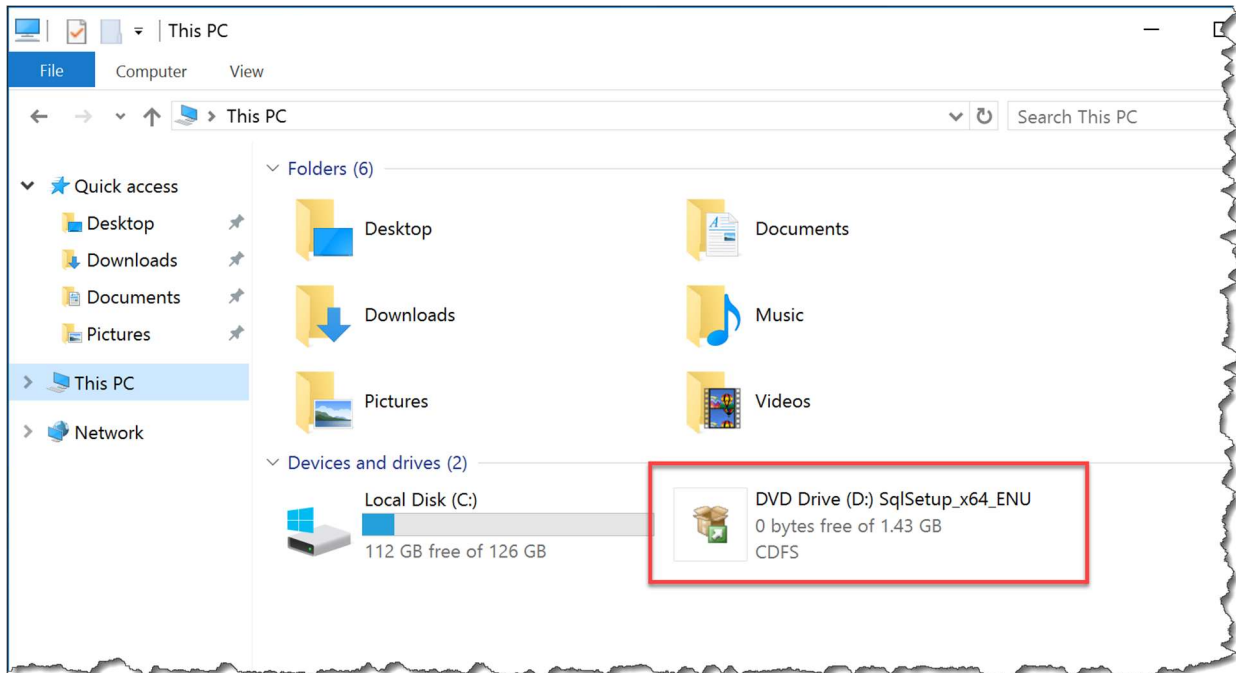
This PC

File Computer View

This PC

Search This PC

Quick access
Desktop
Downloads
Documents
Pictures
This PC
Network

Folders (6)

Desktop
Documents
Downloads
Music
Pictures
Videos

Devices and drives (2)

Local Disk (C:)
112 GB free of 126 GB

DVD Drive (D:) SqlSetup_x64_ENU
0 bytes free of 1.43 GB
CDFS